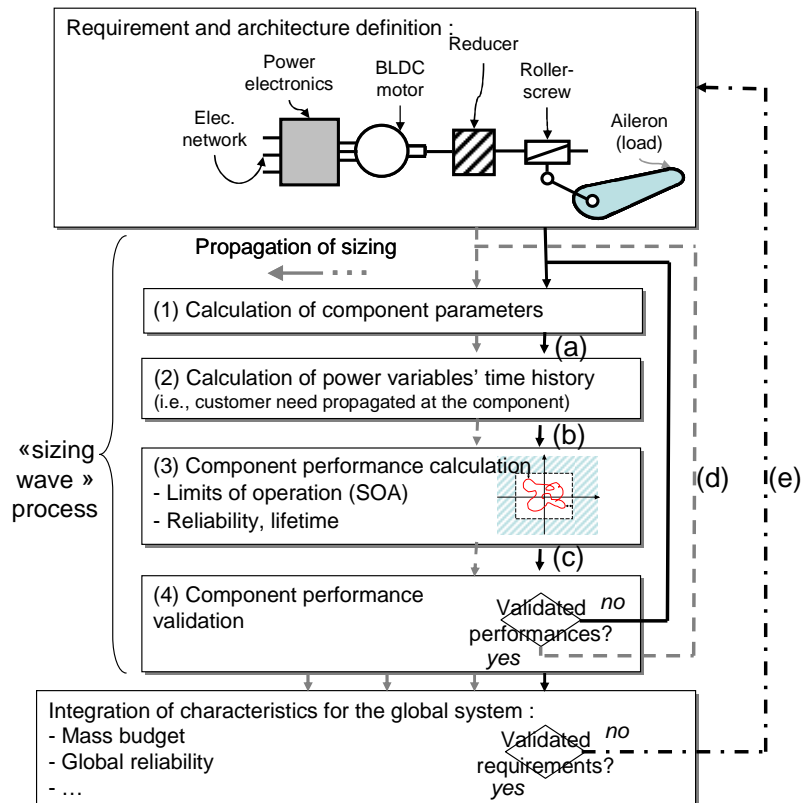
Requirement and architecture definition :

Power electronics

BLDC motor

Reducer

Roller-screw

Elec. network

Aileron (load)

Propagation of sizing

(1) Calculation of component parameters

(a)

(2) Calculation of power variables' time history
(i.e., customer need propagated at the component)

(b)

«sizing wave » process

(3) Component performance calculation
- Limits of operation (SOA)
- Reliability, lifetime

(d)

(e)

(c)

(4) Component performance validation

Validated performances?

no

yes

Integration of characteristics for the global system :
- Mass budget
- Global reliability
- …

Validated requirements?

no

yes